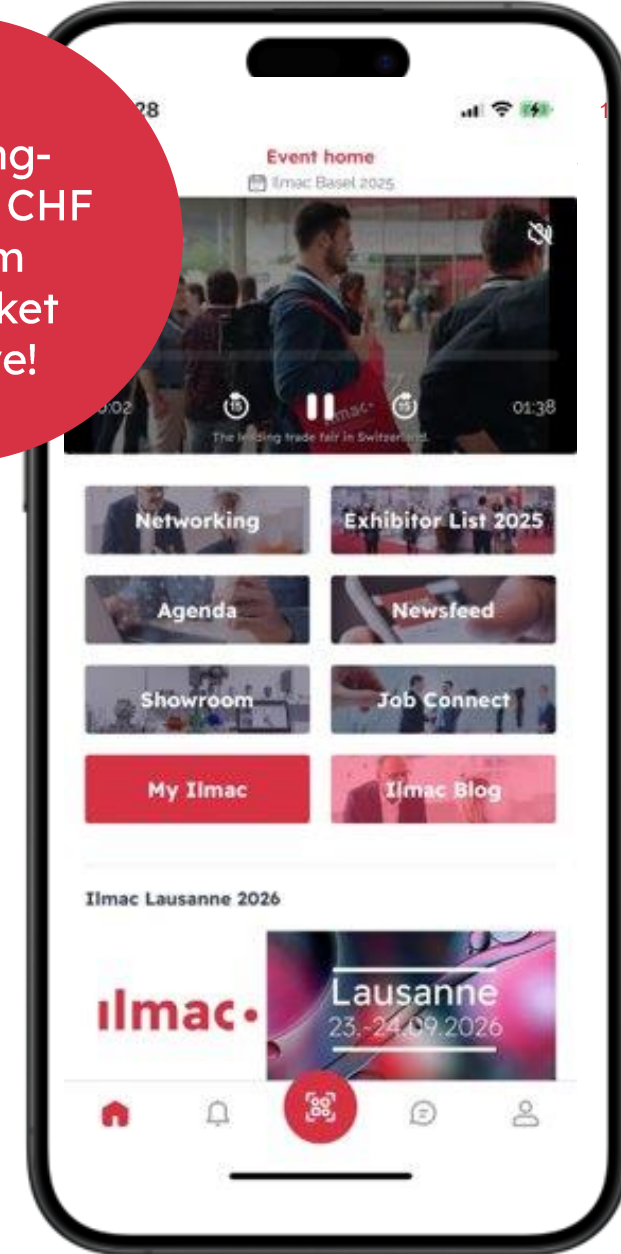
ng-
CHF
m
ket
re!

28

Event home
Ilmac Basel 2025

0:02
01:38
The leading trade fair in Switzerland.

Networking
Exhibitor List 2025
Agenda
Newsfeed
Showroom
Job Connect
My Ilmac
Ilmac Blog

Ilmac Lausanne 2026

ılmac•
Lausanne
23.-24.09.2026